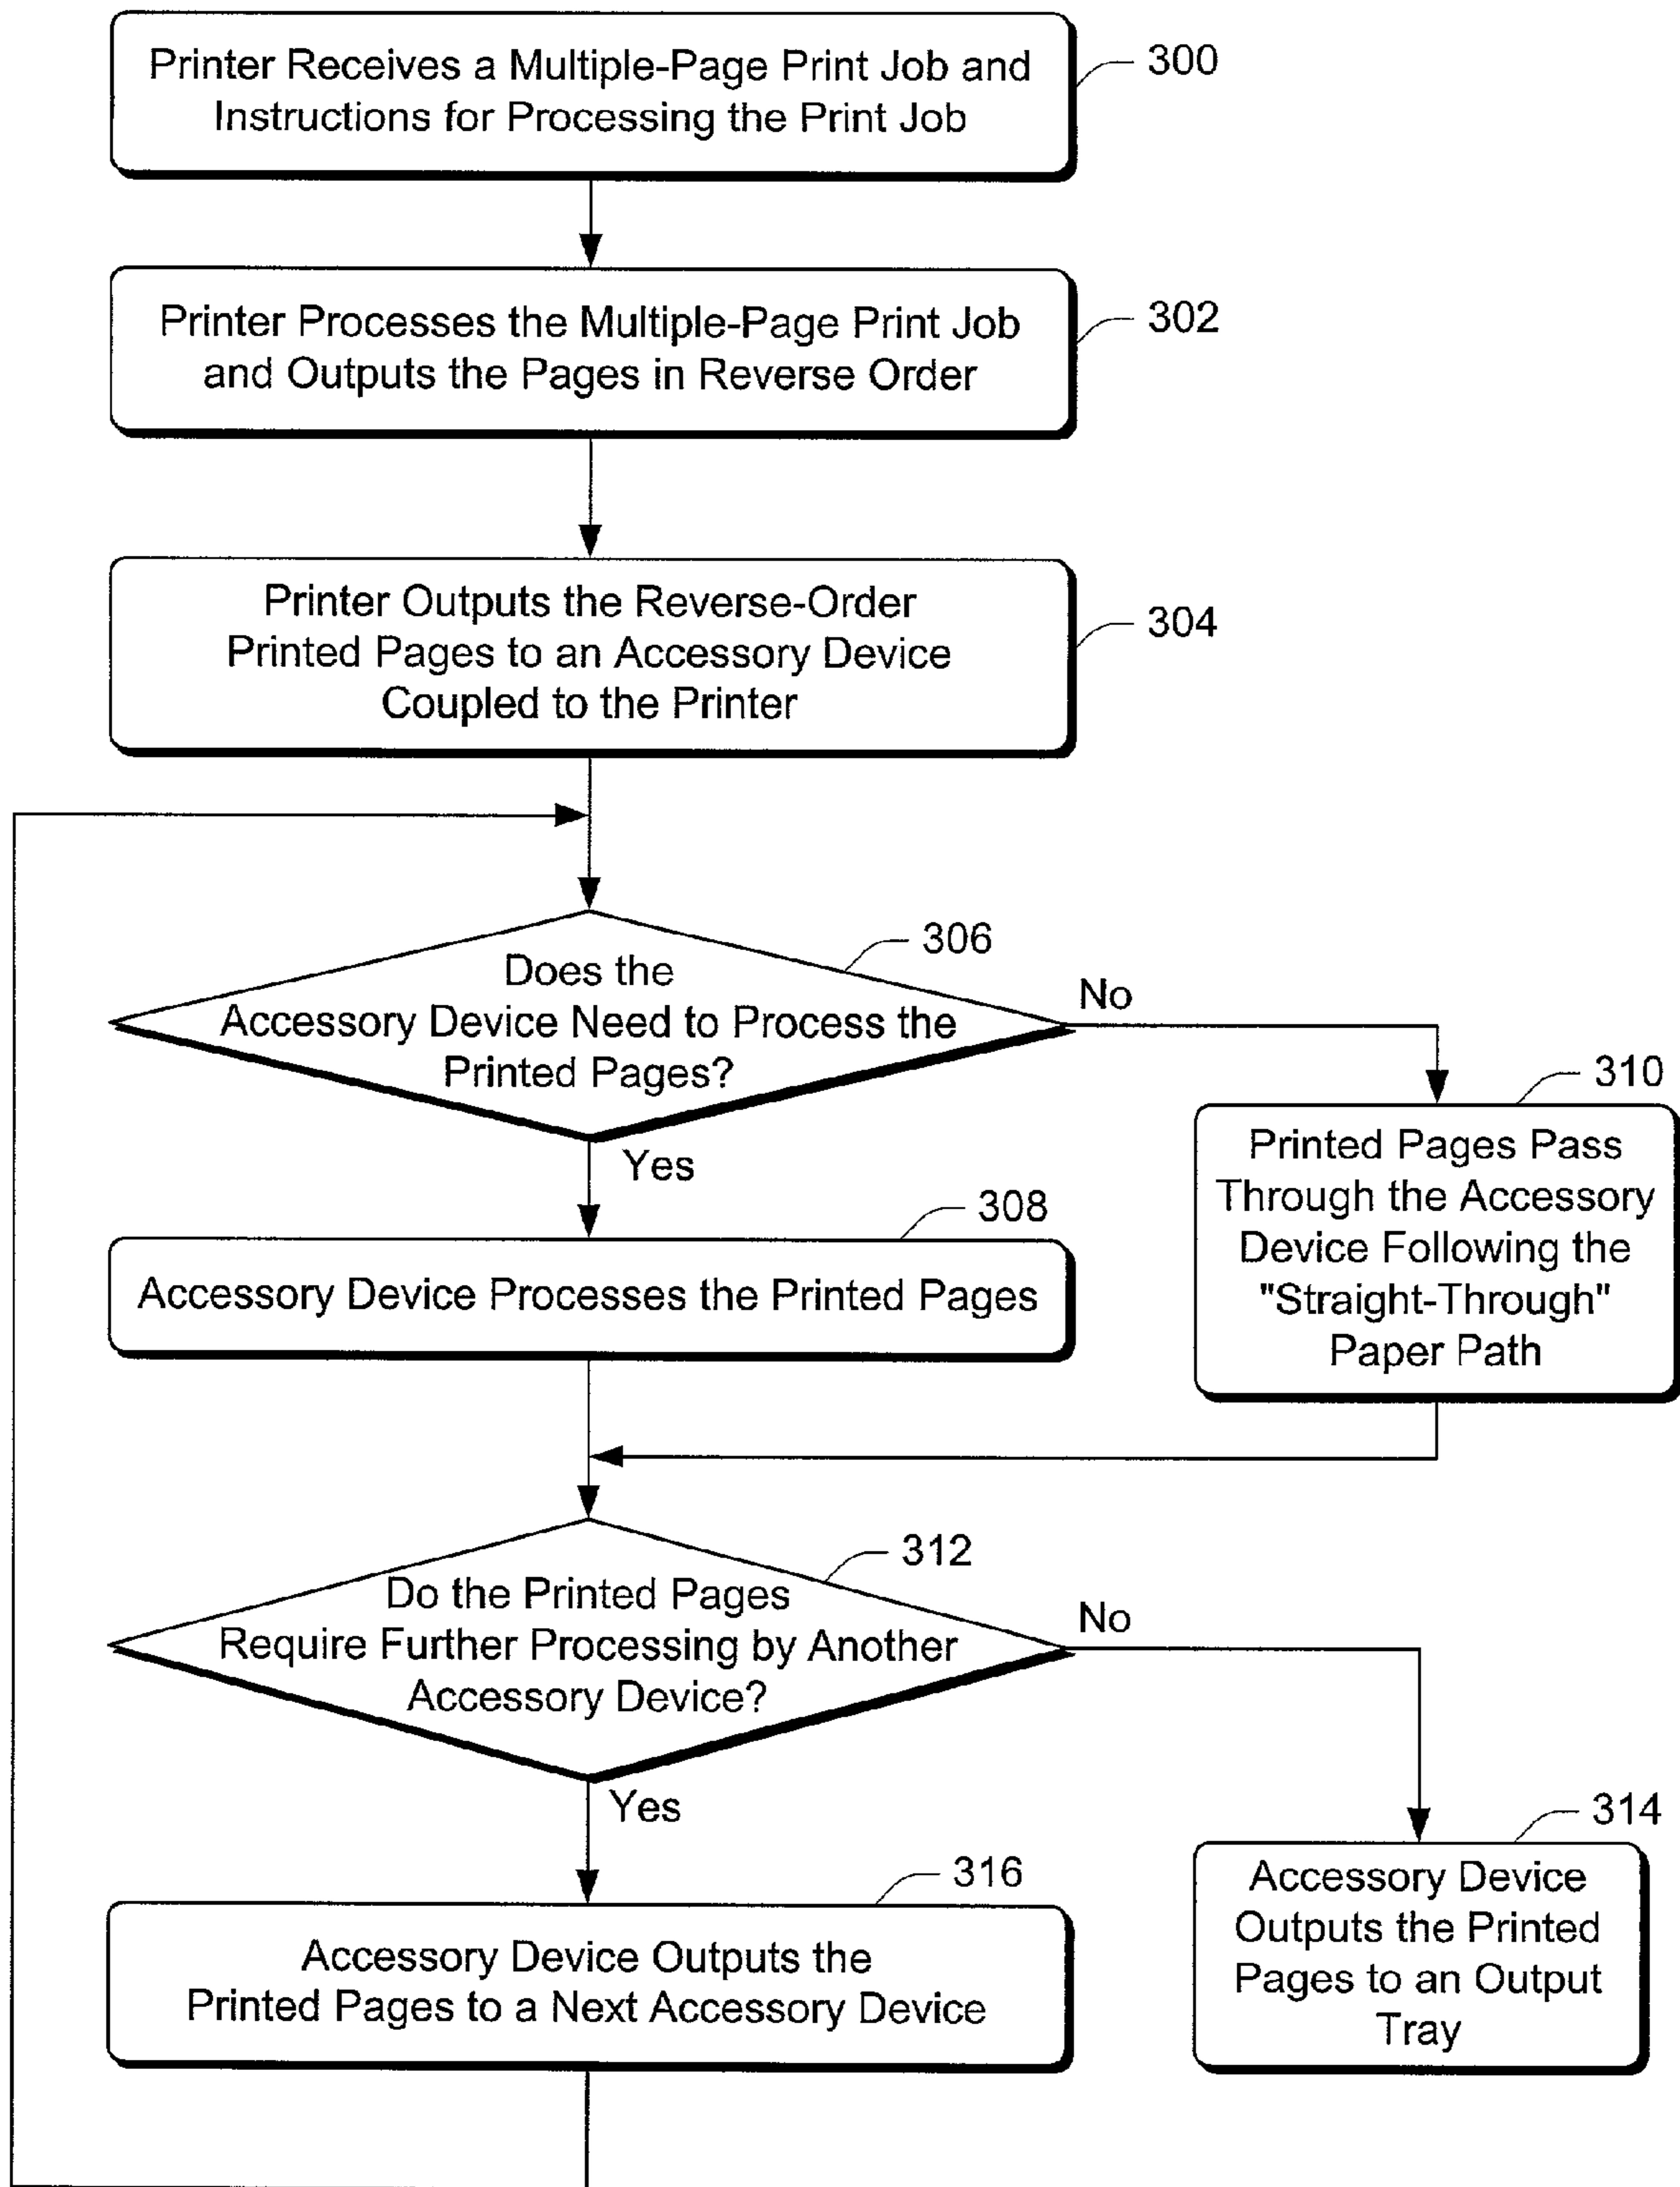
Printer Receives a Multiple-Page Print Job and Instructions for Processing the Print Job

300

Printer Processes the Multiple-Page Print Job and Outputs the Pages in Reverse Order

302

Printer Outputs the Reverse-Order Printed Pages to an Accessory Device Coupled to the Printer

304

306

Does the Accessory Device Need to Process the Printed Pages?

No

310

Printed Pages Pass Through the Accessory Device Following the "Straight-Through" Paper Path

Yes

308

Accessory Device Processes the Printed Pages

312

Do the Printed Pages Require Further Processing by Another Accessory Device?

No

Yes

314

316

Accessory Device Outputs the Printed Pages to a Next Accessory Device

Accessory Device Outputs the Printed Pages to an Output Tray